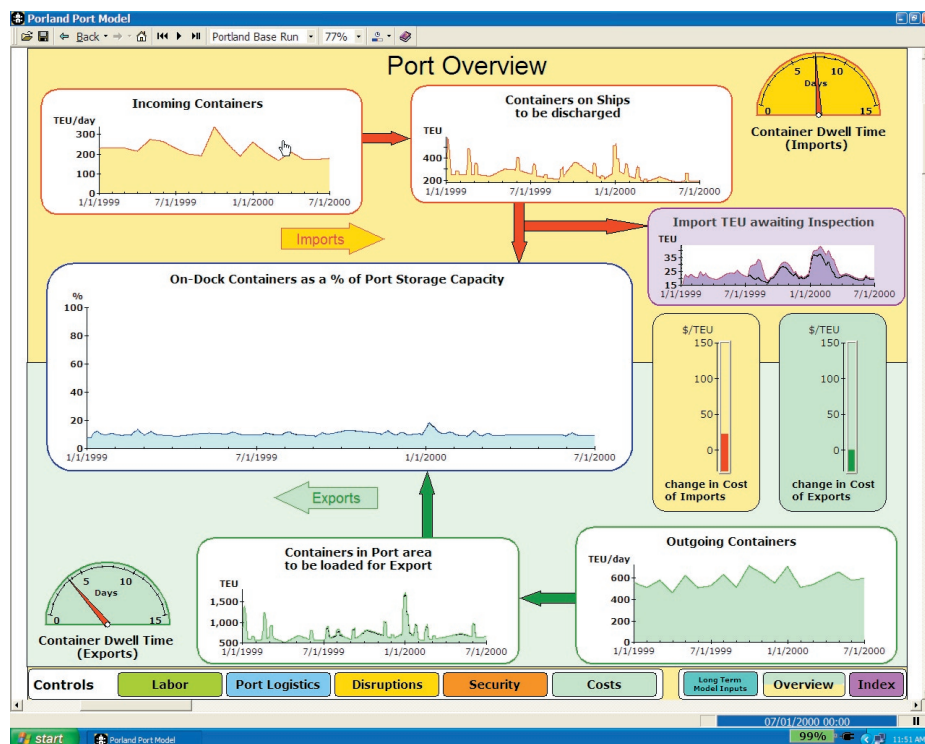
Porland Port Model

Back · Portland Base Run · 77%

Port Overview

0 5 10 15 Days

Container Dwell Time (Imports)

Incoming Containers

TEU/day 300 200 100 0 1/1/1999 7/1/1999 1/1/2000 7/1/2000

Containers on Ships to be discharged

TEU 400 200 1/1/1999 7/1/1999 1/1/2000 7/1/2000

Imports

Import TEU awaiting Inspection

TEU 35 25 15 1/1/1999 7/1/1999 1/1/2000 7/1/2000

On-Dock Containers as a % of Port Storage Capacity

% 100 80 60 40 20 0 1/1/1999 7/1/1999 1/1/2000 7/1/2000

$/TEU 150 100 50 0

change in Cost of Imports

$/TEU 150 100 50 0

change in Cost of Exports

Exports

Outgoing Containers

TEU/day 600 400 200 0 1/1/1999 7/1/1999 1/1/2000 7/1/2000

Containers in Port area to be loaded for Export

TEU 1,500 1,000 500 1/1/1999 7/1/1999 1/1/2000 7/1/2000

0 5 10 15 Days

Container Dwell Time (Exports)

Controls | Labor | Port Logistics | Disruptions | Security | Costs | Long Term Model Inputs | Overview | Index

07/01/2000 00:00

start | Porland Port Model | 99% | 11:51 AM